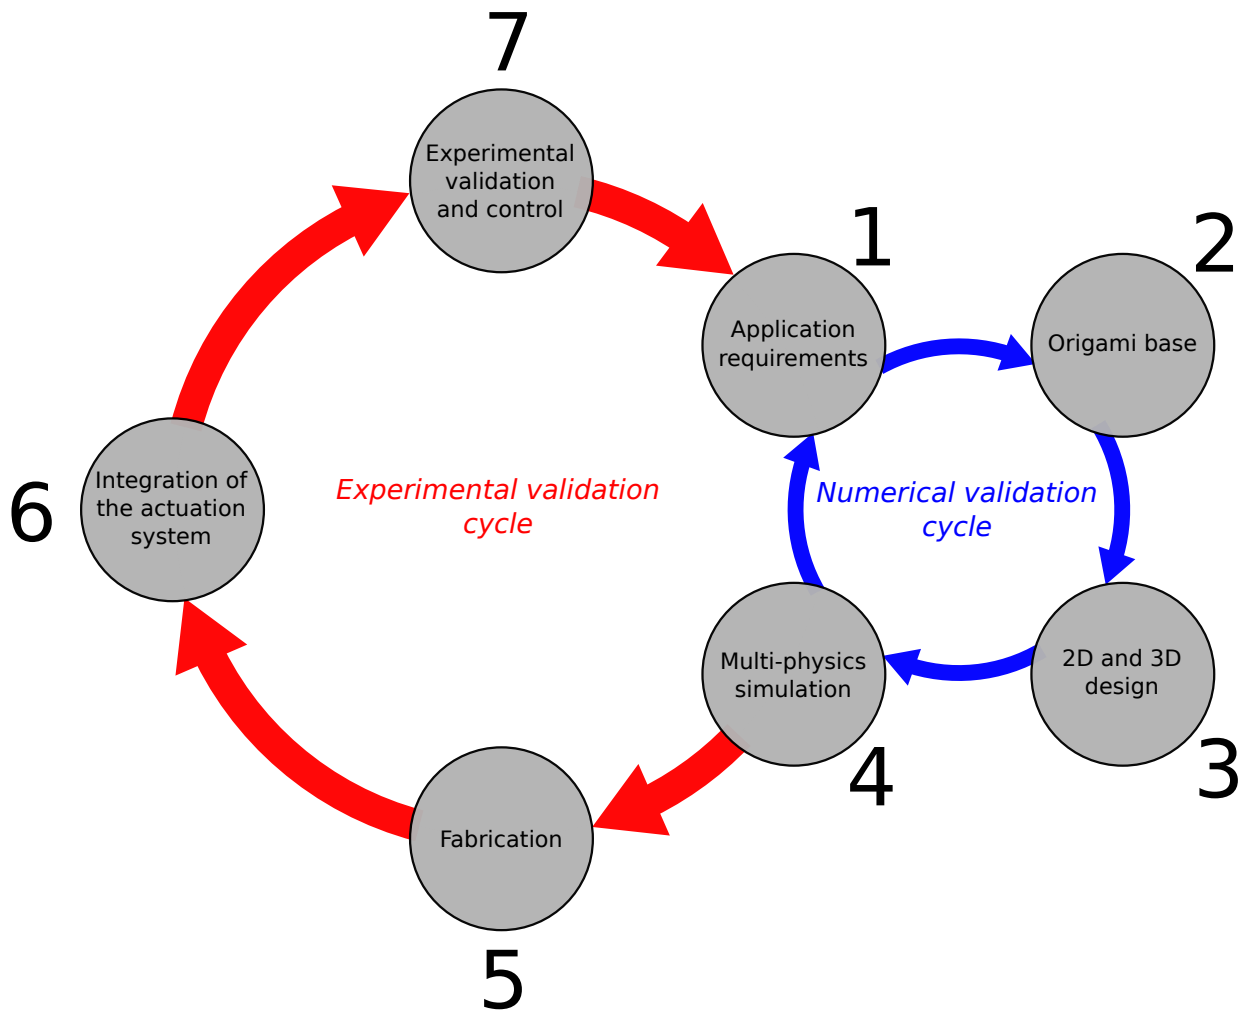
7
Experimental validation and control

1
Application requirements

2
Origami base

6
Integration of the actuation system

Experimental validation cycle

Numerical validation cycle

Multi-physics simulation

2D and 3D design

4

3

Fabrication

5